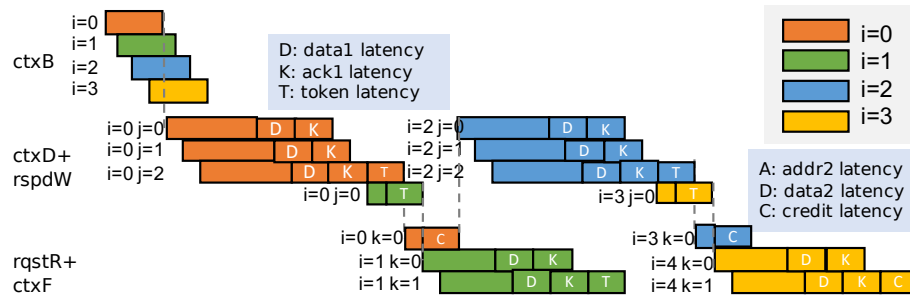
i=0
i=1
i=2
i=3
ctxB

D: data1 latency
K: ack1 latency
T: token latency

i=0
i=1
i=2
i=3

ctxD+
rspdW

i=0 j=0
i=0 j=1
i=0 j=2
i=0 j=0

D K
D K
D K T
T

i=2 j=0
i=2 j=1
i=2 j=2

D K
D K
D K T

i=3 j=0
T

A: addr2 latency
D: data2 latency
C: credit latency

rqstR+
ctxF

i=0 k=0
C
i=1 k=0
D K
i=1 k=1
D K T

i=3 k=0
C
i=4 k=0
D K
i=4 k=1
D K C